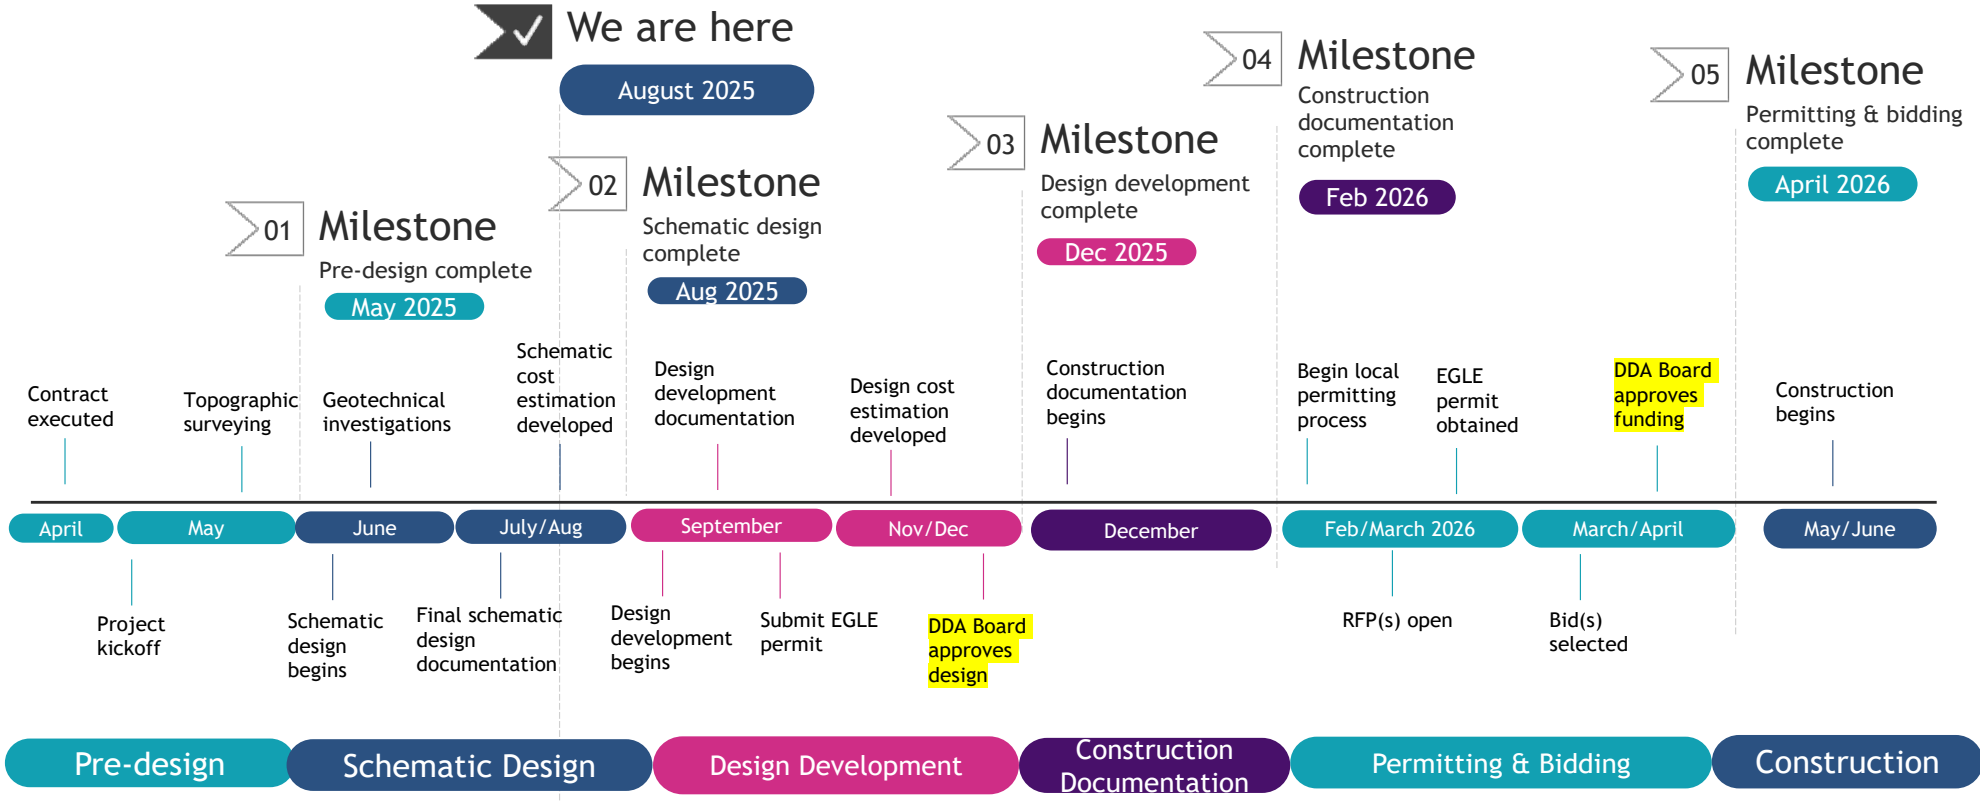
We are here
August 2025

01 Milestone
Pre-design complete
May 2025

02 Milestone
Schematic design complete
Aug 2025

03 Milestone
Design development complete
Dec 2025

04 Milestone
Construction documentation complete
Feb 2026

05 Milestone
Permitting & bidding complete
April 2026

Contract executed

Topographic surveying

Geotechnical investigations

Schematic cost estimation developed

Design development documentation

Design cost estimation developed

Construction documentation begins

Begin local permitting process

EGLE permit obtained

DDA Board approves funding

Construction begins

April
May
June
July/Aug
September
Nov/Dec
December
Feb/March 2026
March/April
May/June

Project kickoff

Schematic design begins

Final schematic design documentation

Design development begins

Submit EGLE permit

DDA Board approves design

RFP(s) open

Bid(s) selected

Pre-design
Schematic Design
Design Development
Construction Documentation
Permitting & Bidding
Construction